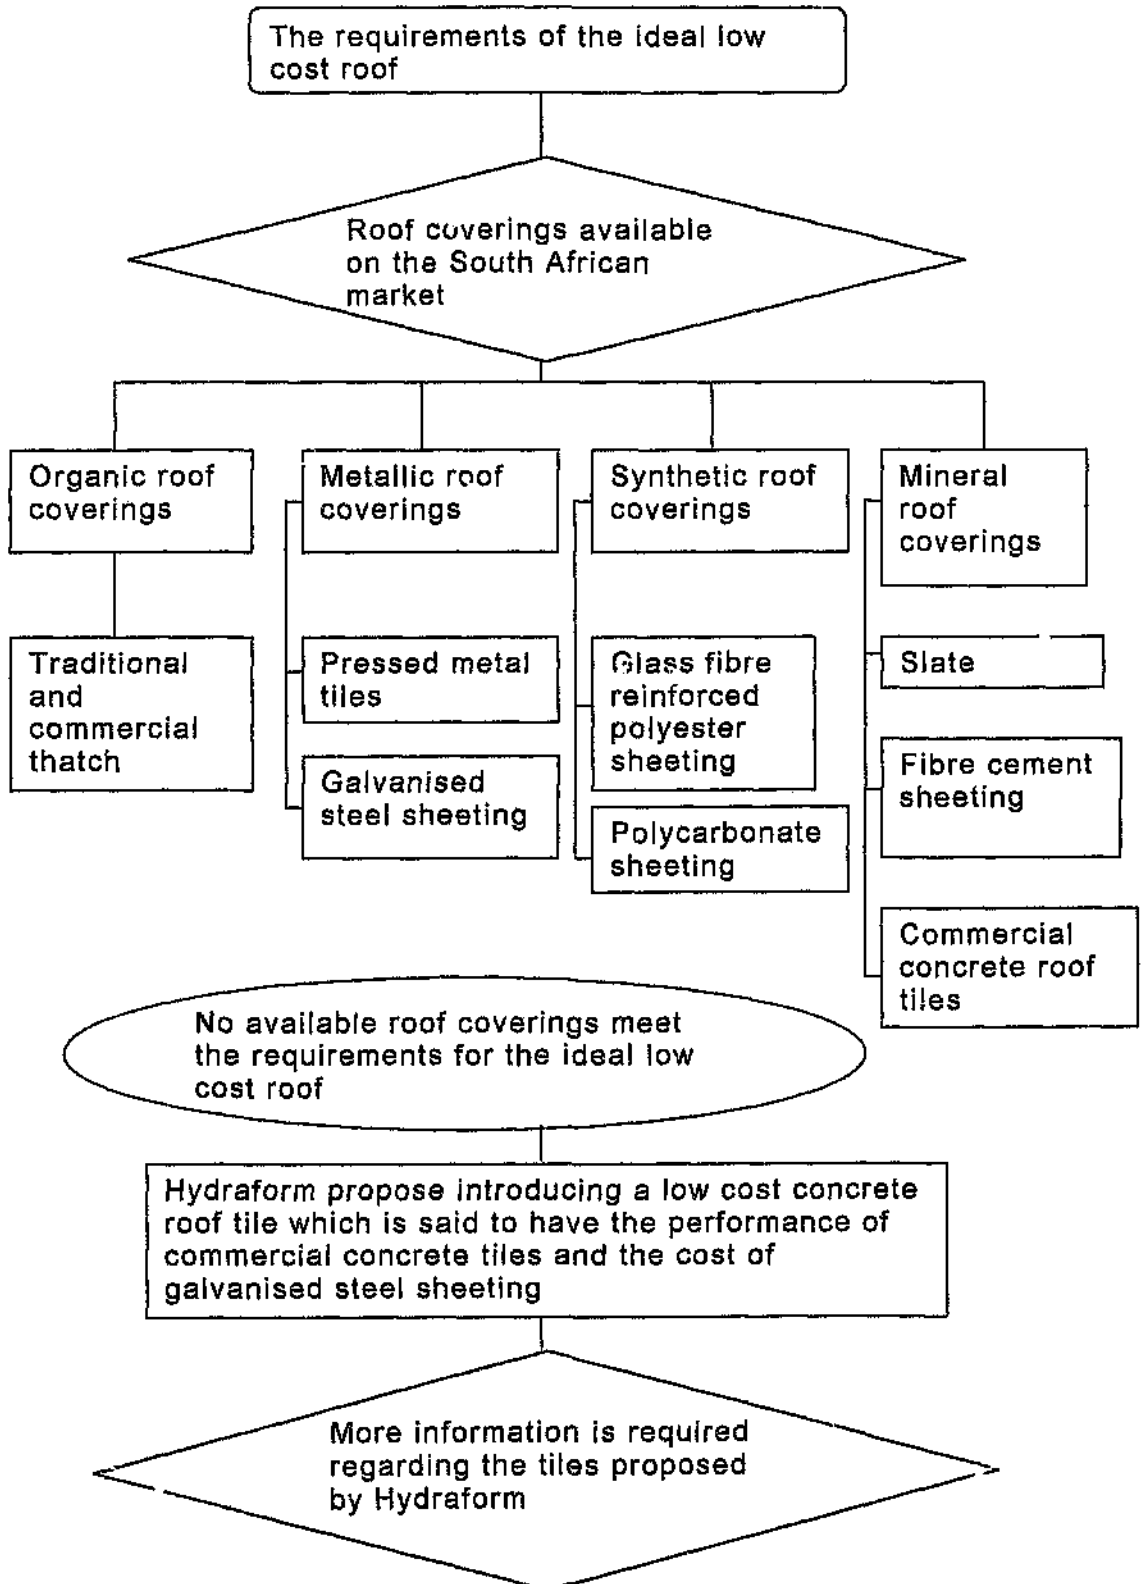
The requirements of the ideal low cost roof

Roof coverings available on the South African market

Organic roof coverings

Traditional and commercial thatch

Metallic roof coverings

Pressed metal tiles

Galvanised steel sheeting

Synthetic roof coverings

Glass fibre reinforced polyester sheeting

Polycarbonate sheeting

Mineral roof coverings

Slate

Fibre cement sheeting

Commercial concrete roof tiles

No available roof coverings meet the requirements for the ideal low cost roof

Hydraform propose introducing a low cost concrete roof tile which is said to have the performance of commercial concrete tiles and the cost of galvanised steel sheeting

More information is required regarding the tiles proposed by Hydraform